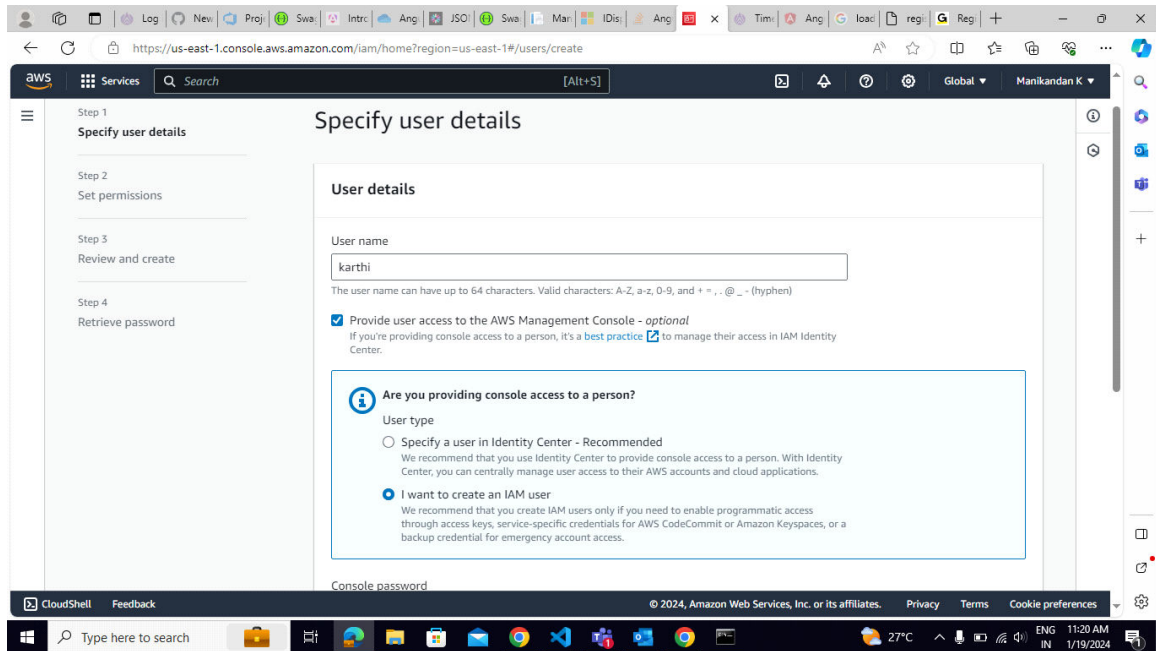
Log | New | Proj | Swa | Intrc | Ang | JSO | Swa | Mar | IDis | Ang | Time | Ang | load | regi | Regi

https://us-east-1.console.aws.amazon.com/iam/home?region=us-east-1#/users/create

aws Services Search [Alt+S] Global ▼ Manikandan K ▼

Step 1
Specify user details

Step 2
Set permissions

Step 3
Review and create

Step 4
Retrieve password

Specify user details

User details

User name

karthi

The user name can have up to 64 characters. Valid characters: A-Z, a-z, 0-9, and + = , . @ _ - (hyphen)

Provide user access to the AWS Management Console - optional
If you're providing console access to a person, it's a best practice to manage their access in IAM Identity Center.

Are you providing console access to a person?

User type

Specify a user in Identity Center - Recommended
We recommend that you use Identity Center to provide console access to a person. With Identity Center, you can centrally manage user access to their AWS accounts and cloud applications.

I want to create an IAM user
We recommend that you create IAM users only if you need to enable programmatic access through access keys, service-specific credentials for AWS CodeCommit or Amazon Keyspaces, or a backup credential for emergency account access.

Console password

CloudShell Feedback © 2024, Amazon Web Services, Inc. or its affiliates. Privacy Terms Cookie preferences

Type here to search 27°C ENG IN 11:20 AM 1/19/2024